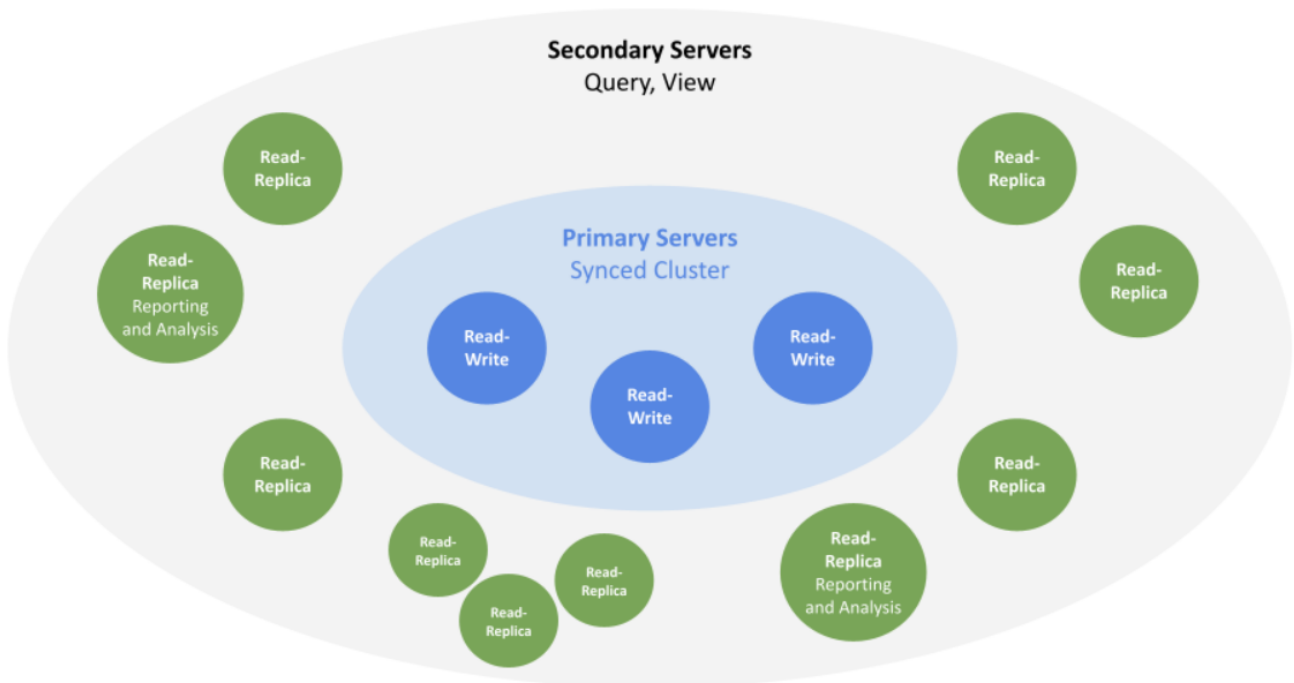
Secondary Servers
Query, View

Read-Replica

Read-Replica

Read-Replica
Reporting and Analysis

Read-Replica

Primary Servers
Synced Cluster

Read-Write

Read-Write

Read-Write

Read-Replica

Read-Replica

Read-Replica

Read-Replica

Read-Replica

Read-Replica

Read-Replica
Reporting and Analysis